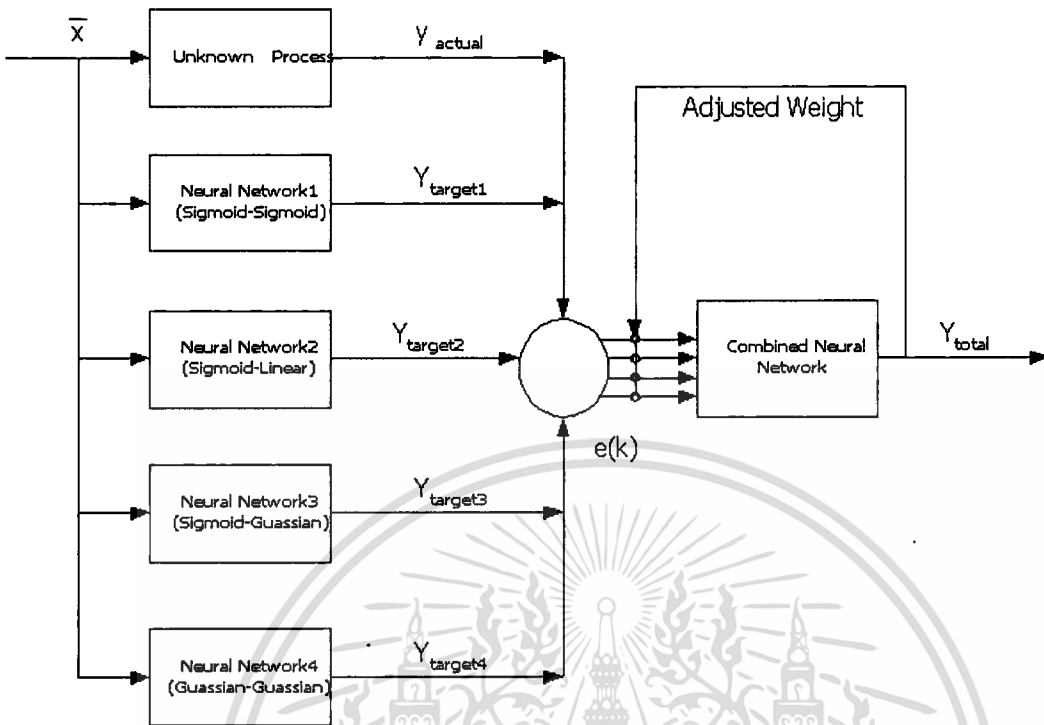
$\overline{X}$

Unknown Process

$Y_{actual}$

Adjusted Weight

Neural Network1 (Sigmoid-Sigmoid)

$Y_{target1}$

Neural Network2 (Sigmoid-Linear)

$Y_{target2}$

Combined Neural Network

$Y_{total}$

e(k)

Neural Network3 (Sigmoid-Guassian)

$Y_{target3}$

Neural Network4 (Guassian-Guassian)

$Y_{target4}$